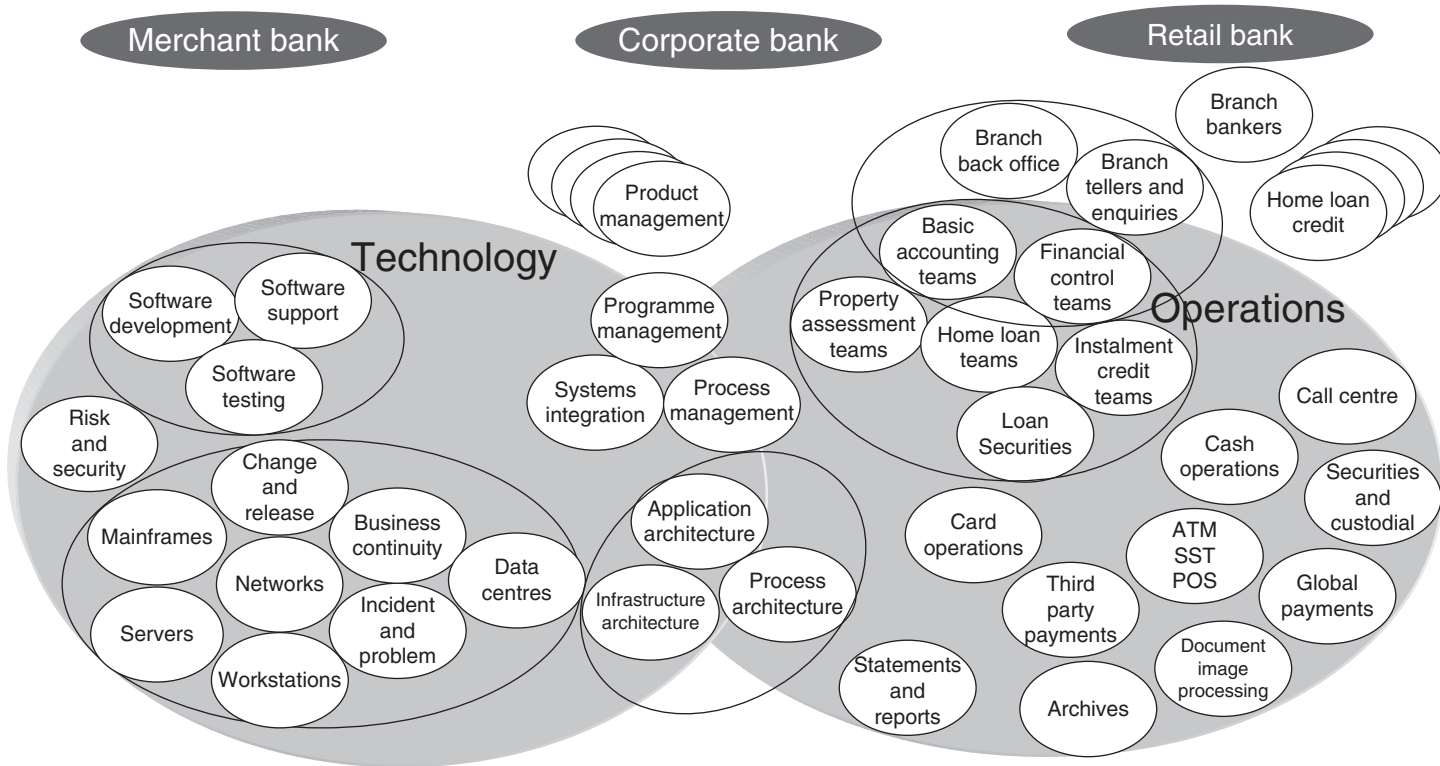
Merchant bank

Corporate bank

Retail bank

Branch bankers

Product management

Branch back office

Branch tellers and enquiries

Home loan credit

Technology

Basic accounting teams

Financial control teams

Software development

Software support

Software testing

Property assessment teams

Home loan teams

Operations

Programme management

Instalment credit teams

Systems integration

Process management

Loan Securities

Call centre

Risk and security

Change and release

Cash operations

Securities and custodial

Mainframes

Business continuity

Application architecture

Card operations

ATM SST POS

Networks

Data centres

Process architecture

Infrastructure architecture

Third party payments

Global payments

Incident and problem

Servers

Workstations

Statements and reports

Document image processing

Archives